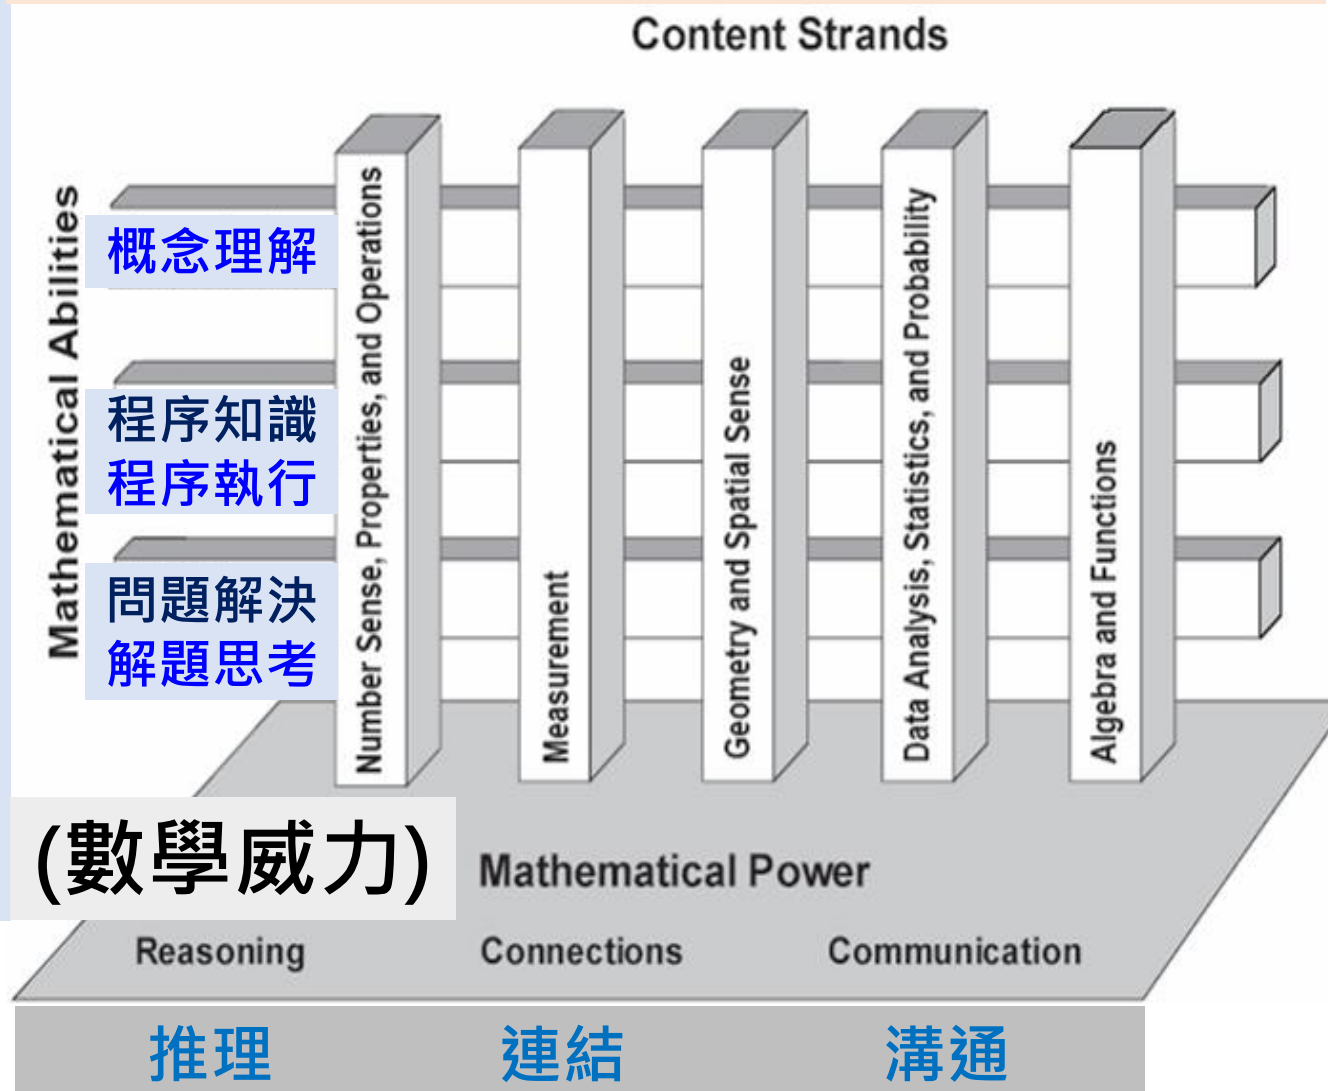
Content Strands

Mathematical Abilities

概念理解

程序知識
程序執行

問題解決
解題思考

Number Sense, Properties, and Operations

Measurement

Geometry and Spatial Sense

Data Analysis, Statistics, and Probability

Algebra and Functions

(數學威力)

Mathematical Power

Reasoning

Connections

Communication

推理

連結

溝通